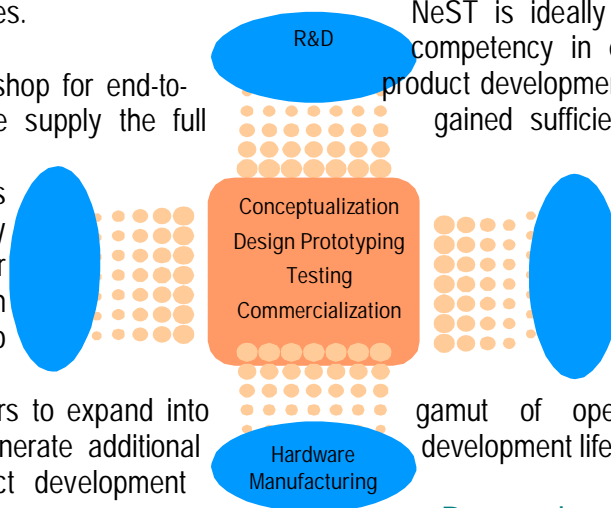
es.

shop for end-to- e supply the full

s y r n o

rs to expand into nerate additional ct development

R&D

Conceptualization
Design Prototyping
Testing
Commercialization

Hardware Manufacturing

NeST is ideally competency in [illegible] product developmen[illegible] gained sufficie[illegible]

gamut of ope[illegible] development life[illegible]